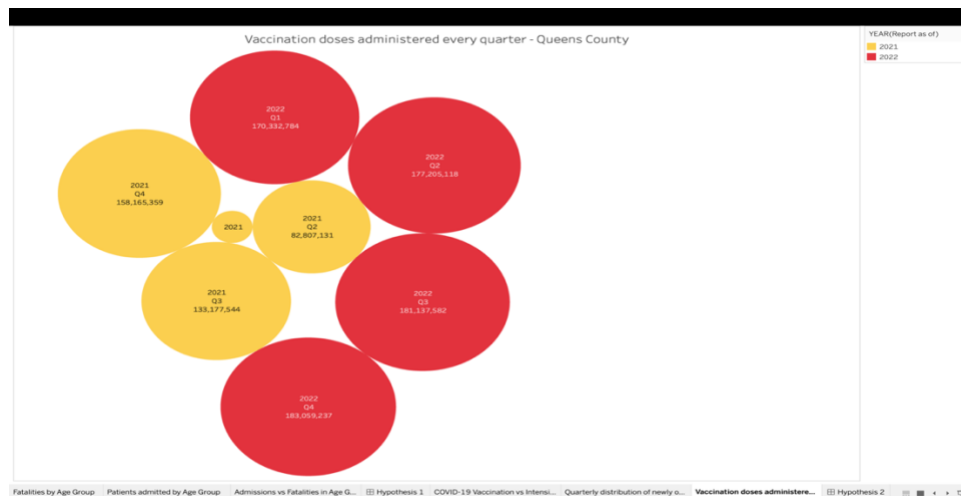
Vaccination doses administered every quarter - Queens County

YEAR(Report as of)
2021
2022

2022
Q1
170,332,784

2022
Q2
177,205,118

2021
Q4
158,165,359

2021

2021
Q2
82,807,131

2021
Q3
133,177,544

2022
Q3
181,137,582

2022
Q4
183,059,237

Fatalities by Age Group | Patients admitted by Age Group | Admissions vs Fatalities in Age G... | Hypothesis 1 | COVID-19 Vaccination vs Intensi... | Quarterly distribution of newly o... | Vaccination doses administere... | Hypothesis 2